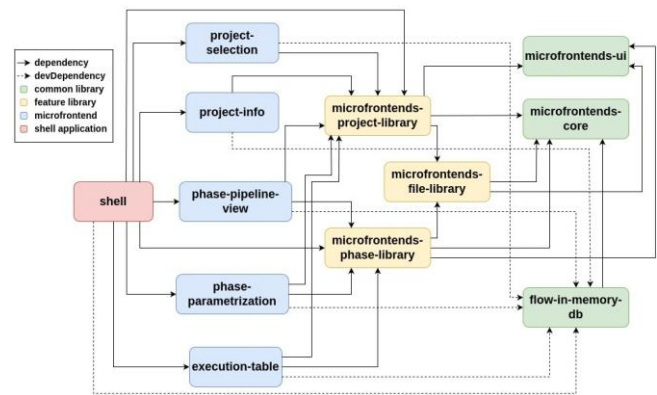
dependency
devDependency
common library
feature library
microfrontend
shell application

project-selection

project-info

shell

phase-pipeline-view

phase-parametrization

execution-table

microfrontends-project-library

microfrontends-file-library

microfrontends-phase-library

microfrontends-ui

microfrontends-core

flow-in-memory-db